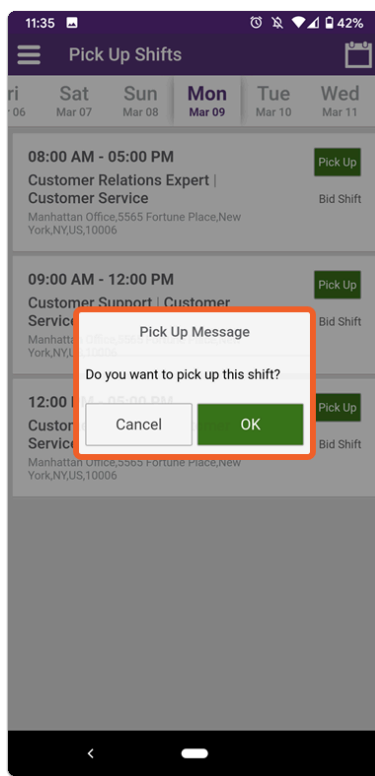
11:35 42%

Pick Up Shifts

ri
06

Sat
Mar 07

Sun
Mar 08

Mon
Mar 09

Tue
Mar 10

Wed
Mar 11

08:00 AM - 05:00 PM
Customer Relations Expert | Customer Service
Manhattan Office,5565 Fortune Place,New York,NY,US,10006

Pick Up
Bid Shift

09:00 AM - 12:00 PM
Customer Support | Customer Service
Manhattan Office,5565 Fortune Place,New York,NY,US,10006

Pick Up
Bid Shift

12:00 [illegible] - 05:00 PM
Custom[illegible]
Service
Manhattan Office,5565 Fortune Place,New York,NY,US,10006

Pick Up
Bid Shift

Pick Up Message
Do you want to pick up this shift?
Cancel
OK